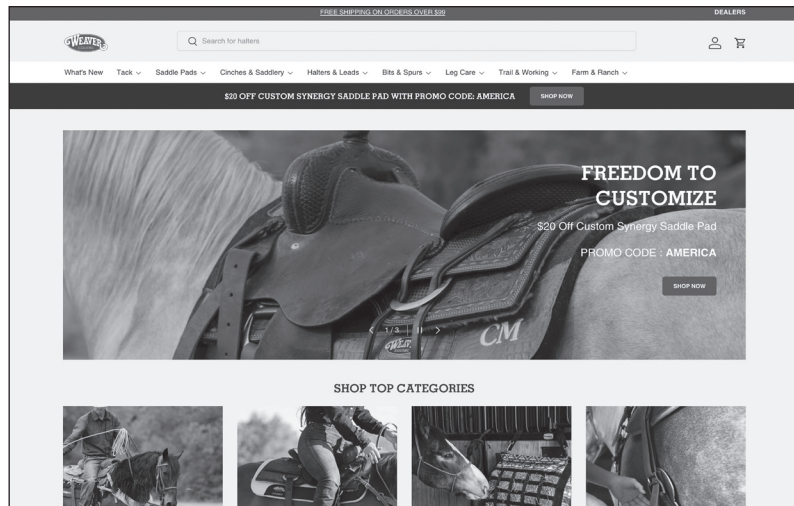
FREE SHIPPING ON ORDERS OVER $99

DEALERS

WEAVER

Search for halters

What's New Tack Saddle Pads Cinches & Saddlery Halters & Leads Bits & Spurs Leg Care Trail & Working Farm & Ranch

$20 OFF CUSTOM SYNERGY SADDLE PAD WITH PROMO CODE: AMERICA

SHOP NOW

FREEDOM TO CUSTOMIZE

$20 Off Custom Synergy Saddle Pad

PROMO CODE : AMERICA

SHOP NOW

1/3

CM

WEAVER

SHOP TOP CATEGORIES